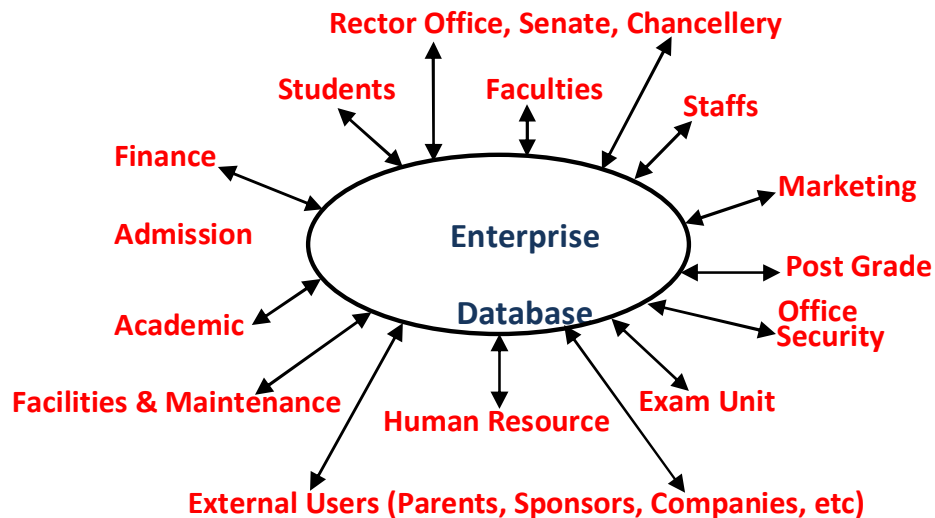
Rector Office, Senate, Chancellery

Students

Faculties

Staffs

Finance

Marketing

Admission

Enterprise

Database

Post Grade

Office Security

Academic

Exam Unit

Facilities & Maintenance

Human Resource

External Users (Parents, Sponsors, Companies, etc)